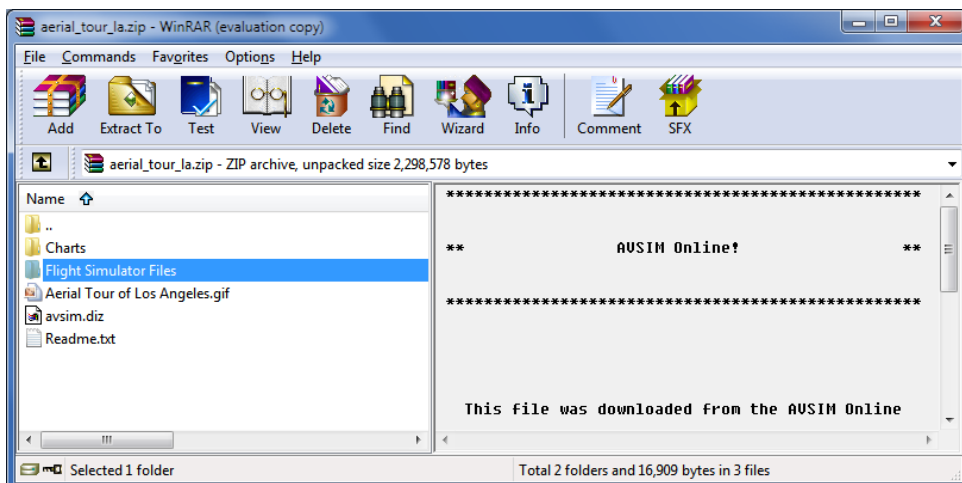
aerial_tour_la.zip - WinRAR (evaluation copy)

File Commands Favorites Options Help

Add Extract To Test View Delete Find Wizard Info Comment SFX

aerial_tour_la.zip - ZIP archive, unpacked size 2,298,578 bytes

Name

..
Charts
Flight Simulator Files
Aerial Tour of Los Angeles.gif
avsim.diz
Readme.txt

**************************************************

** AVSIM Online! **

**************************************************

This file was downloaded from the AVSIM Online

Selected 1 folder

Total 2 folders and 16,909 bytes in 3 files